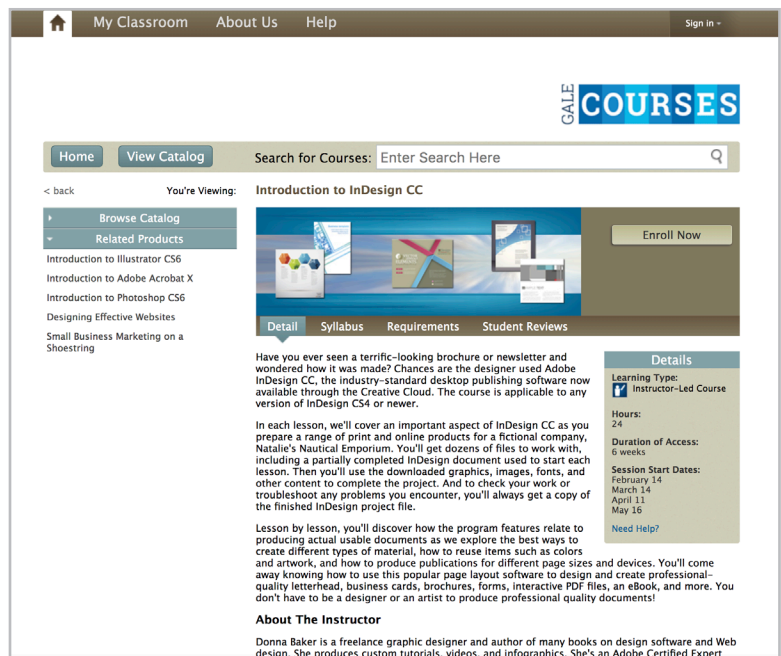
My Classroom About Us Help

Sign in

GALE COURSES

Home View Catalog Search for Courses: Enter Search Here

< back You're Viewing:

Browse Catalog

Related Products

Introduction to Illustrator CS6

Introduction to Adobe Acrobat X

Introduction to Photoshop CS6

Designing Effective Websites

Small Business Marketing on a Shoestring

Introduction to InDesign CC

Enroll Now

Detail Syllabus Requirements Student Reviews

Have you ever seen a terrific-looking brochure or newsletter and wondered how it was made? Chances are the designer used Adobe InDesign CC, the industry-standard desktop publishing software now available through the Creative Cloud. The course is applicable to any version of InDesign CS4 or newer.

In each lesson, we'll cover an important aspect of InDesign CC as you prepare a range of print and online products for a fictional company, Natalie's Nautical Emporium. You'll get dozens of files to work with, including a partially completed InDesign document used to start each lesson. Then you'll use the downloaded graphics, images, fonts, and other content to complete the project. And to check your work or troubleshoot any problems you encounter, you'll always get a copy of the finished InDesign project file.

Lesson by lesson, you'll discover how the program features relate to producing actual usable documents as we explore the best ways to create different types of material, how to reuse items such as colors and artwork, and how to produce publications for different page sizes and devices. You'll come away knowing how to use this popular page layout software to design and create professional-quality letterhead, business cards, brochures, forms, interactive PDF files, an eBook, and more. You don't have to be a designer or an artist to produce professional quality documents!

Details

Learning Type:
Instructor-Led Course

Hours:
24

Duration of Access:
6 weeks

Session Start Dates:
February 14
March 14
April 11
May 16

Need Help?

About The Instructor

Donna Baker is a freelance graphic designer and author of many books on design software and Web design. She produces custom tutorials, videos, and infographics. She's an Adobe Certified Expert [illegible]